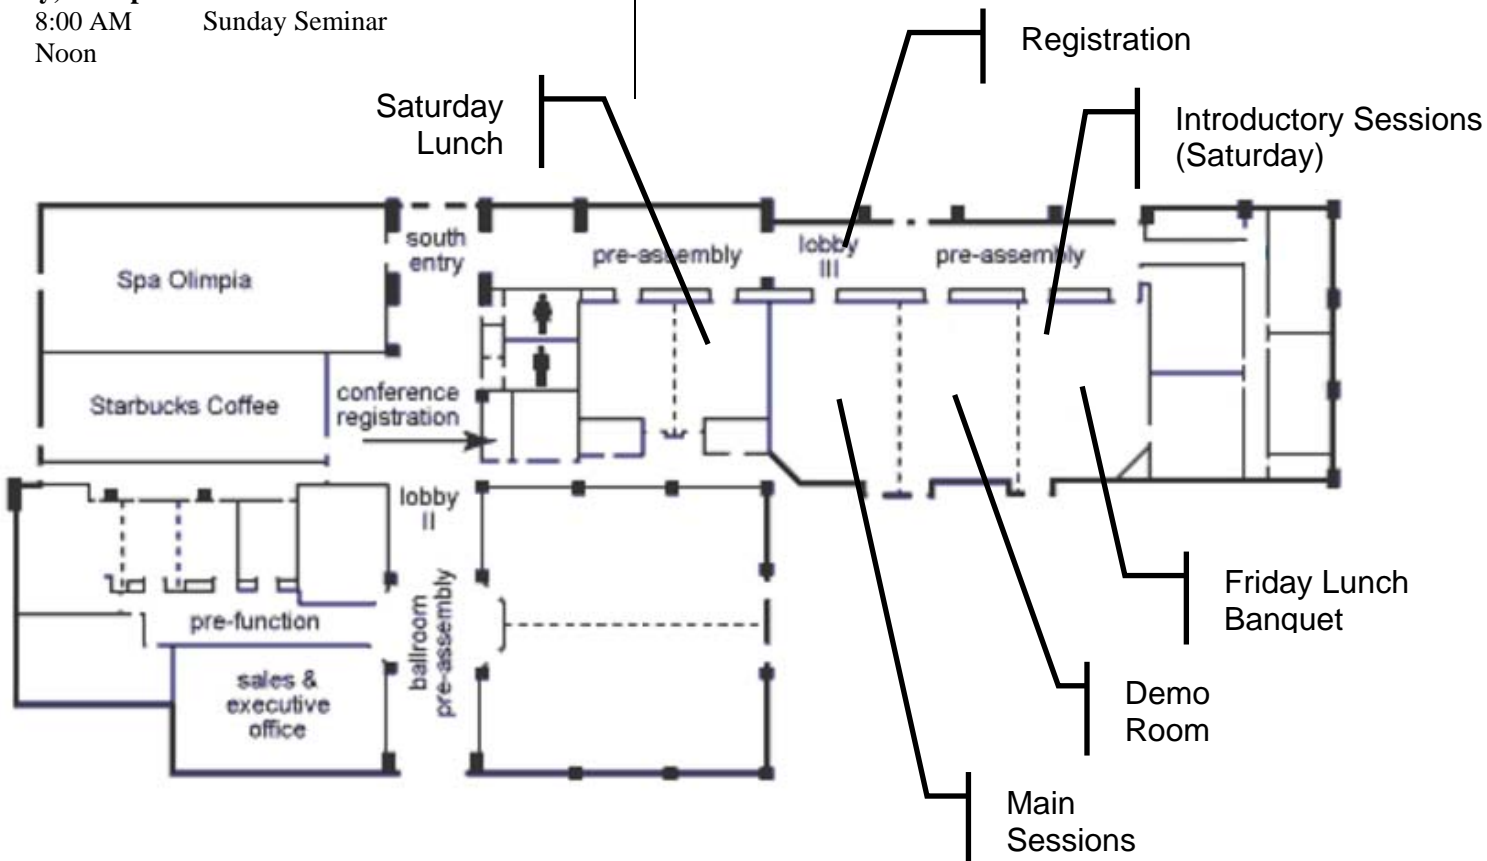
8:00 AM Sunday Seminar
Noon

Registration

Saturday Lunch

Introductory Sessions (Saturday)

south entry

pre-assembly

lobby III

pre-assembly

Spa Olimpia

Starbucks Coffee

conference registration

lobby II

pre-function

ballroom pre-assembly

sales & executive office

Friday Lunch Banquet

Demo Room

Main Sessions